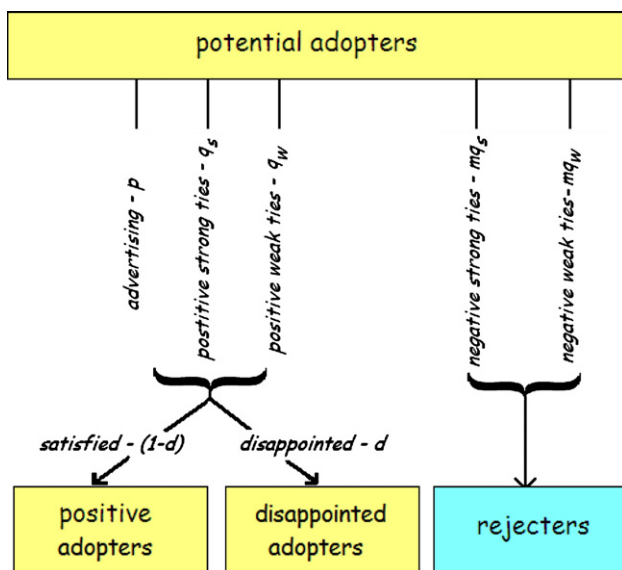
potential adopters

advertising - p

postitive strong ties - $q_s$

positive weak ties - $q_w$

negative strong ties - $mq_s$

negative weak ties-$mq_w$

satisfied - (1-d)

disappointed - d

positive adopters

disappointed adopters

rejecters